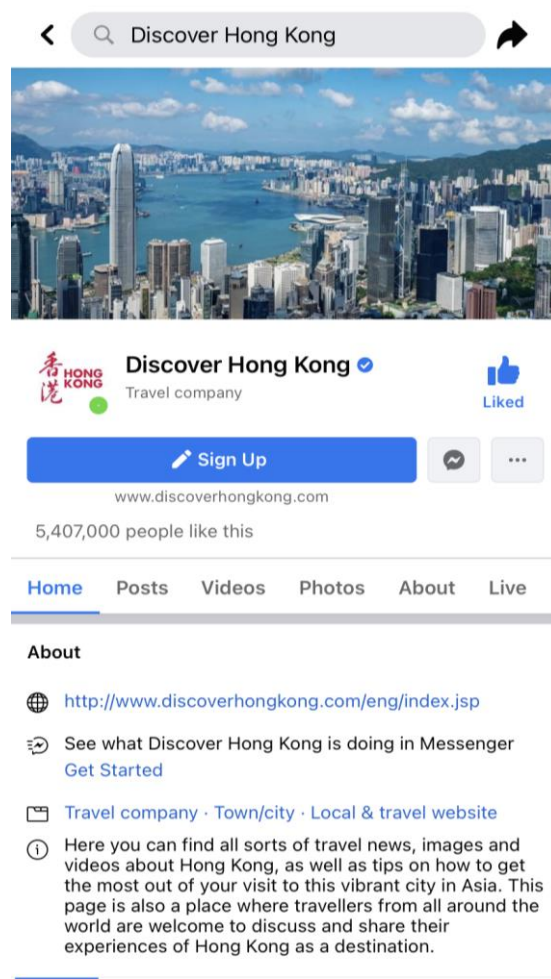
Discover Hong Kong

香港 HONG KONG

Discover Hong Kong
Travel company

Liked

Sign Up

...

www.discoverhongkong.com

5,407,000 people like this

Home Posts Videos Photos About Live

About

http://www.discoverhongkong.com/eng/index.jsp

See what Discover Hong Kong is doing in Messenger
Get Started

Travel company · Town/city · Local & travel website

Here you can find all sorts of travel news, images and videos about Hong Kong, as well as tips on how to get the most out of your visit to this vibrant city in Asia. This page is also a place where travellers from all around the world are welcome to discuss and share their experiences of Hong Kong as a destination.